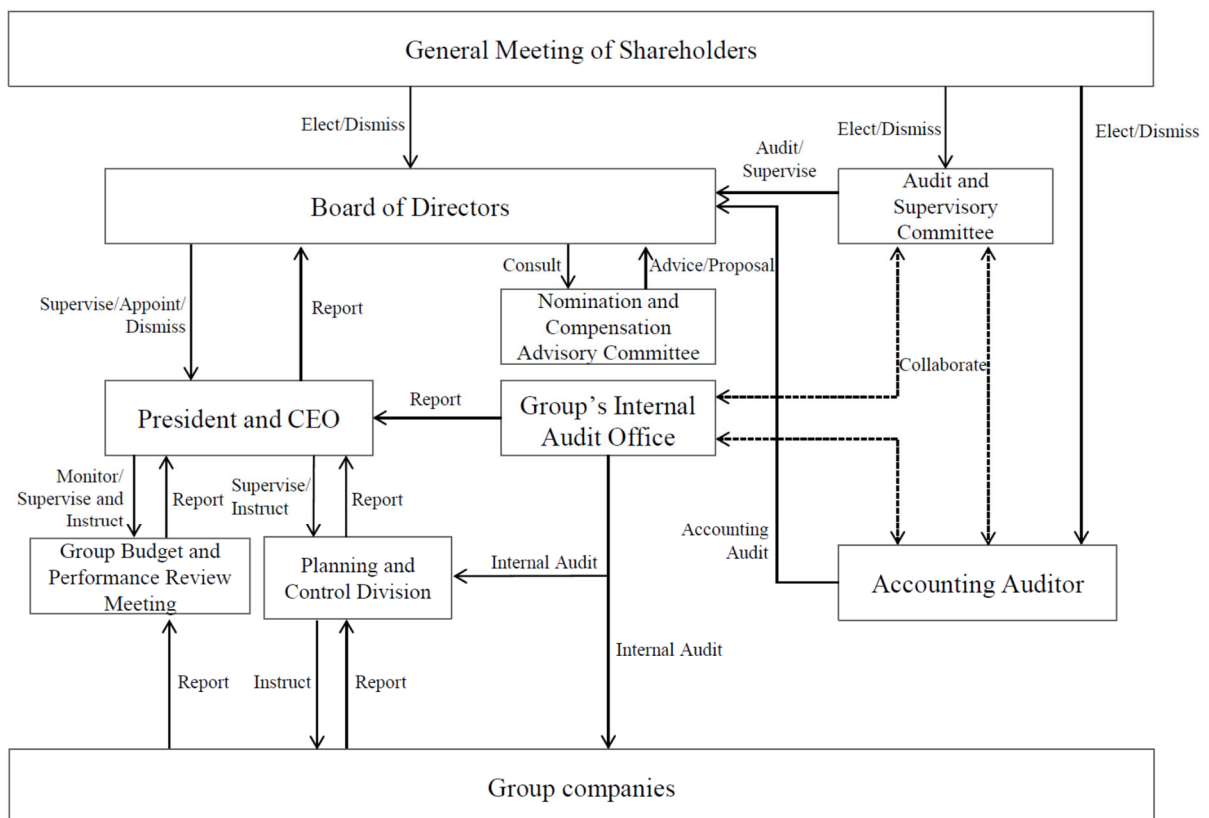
General Meeting of Shareholders

Elect/Dismiss

Elect/Dismiss

Elect/Dismiss

Audit/ Supervise

Board of Directors

Audit and Supervisory Committee

Consult

Advice/Proposal

Supervise/Appoint/ Dismiss

Report

Nomination and Compensation Advisory Committee

Collaborate

President and CEO

Report

Group's Internal Audit Office

Monitor/ Supervise and Instruct

Report

Supervise/ Instruct

Report

Accounting Audit

Group Budget and Performance Review Meeting

Planning and Control Division

Internal Audit

Accounting Auditor

Internal Audit

Report

Instruct

Report

Group companies